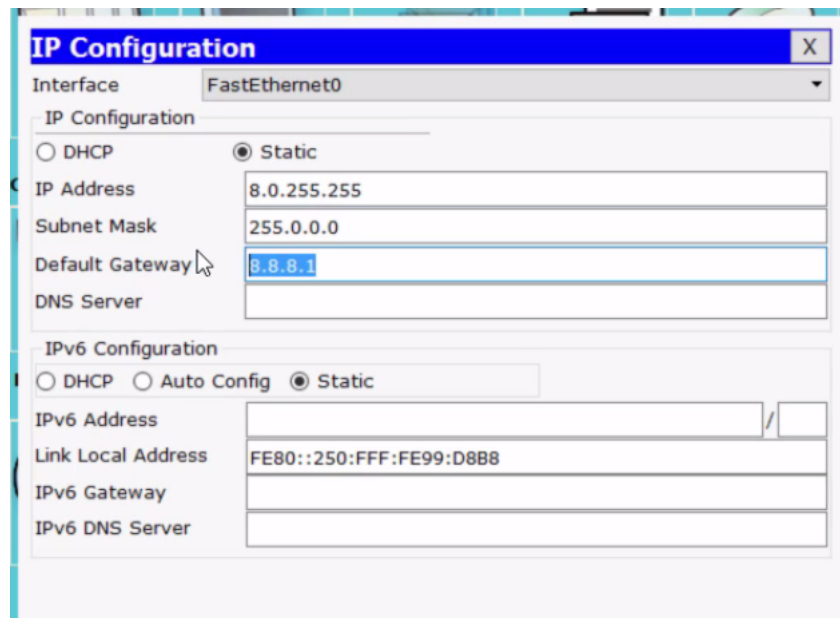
IP Configuration
X

Interface FastEthernet0

IP Configuration

DHCP Static

IP Address 8.0.255.255

Subnet Mask 255.0.0.0

Default Gateway 8.8.8.1

DNS Server

IPv6 Configuration

DHCP Auto Config Static

IPv6 Address /

Link Local Address FE80::250:FFF:FE99:D8B8

IPv6 Gateway

IPv6 DNS Server